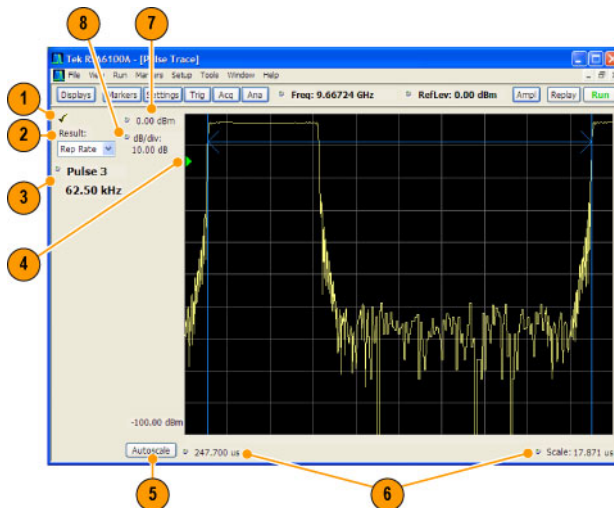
8
7
Tek R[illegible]6100A - [Pulse Trace]
File View Run Markers Setup Tools Window Help
Displays Markers Settings Trig Acq Ana
Freq: 9.66724 GHz
RefLev: 0.00 dBm
Ampl Replay Run
1
✓
2
Result:
Rep Rate
0.00 dBm
dB/div:
10.00 dB
3
Pulse 3
62.50 kHz
4
-100.00 dBm
Autoscale
247.700 us
Scale: 17.871 us
5
6